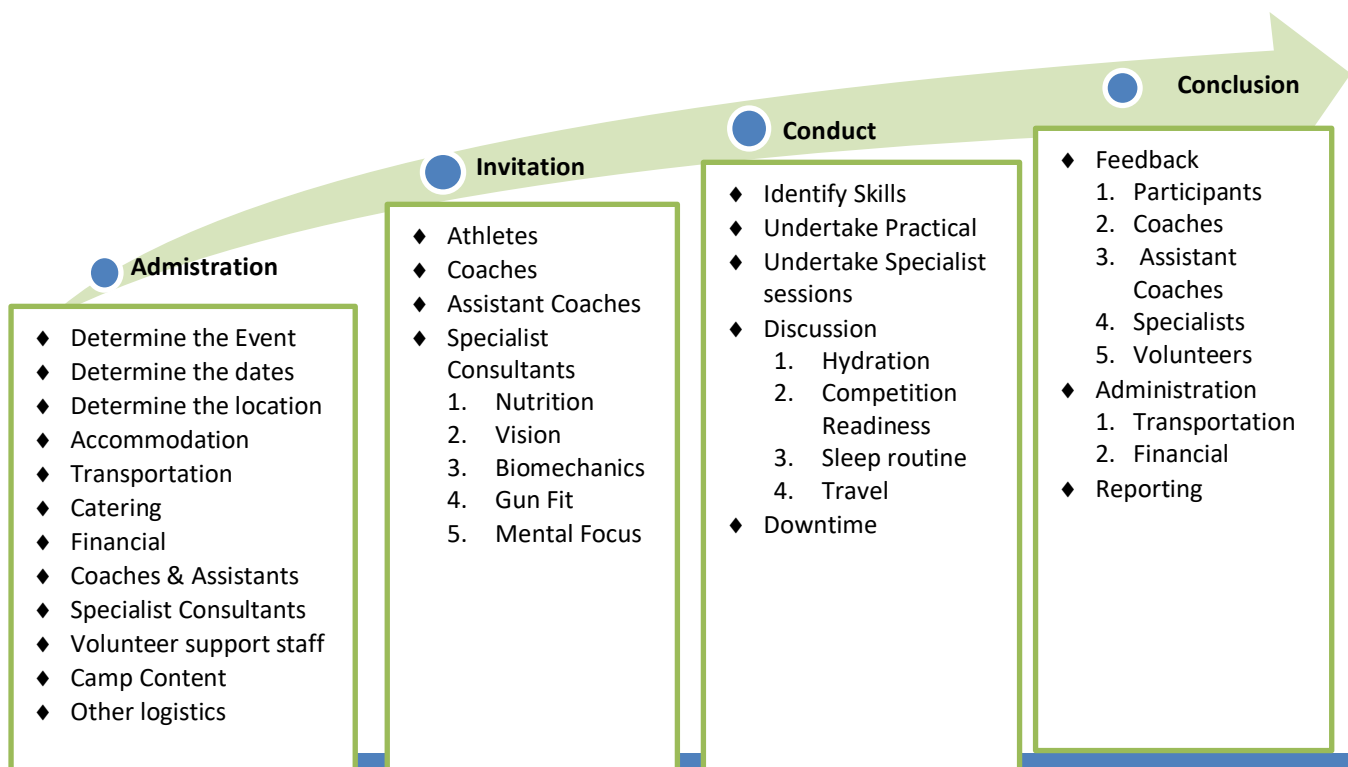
Admistration

- Determine the Event
- Determine the dates
- Determine the location
- Accommodation
- Transportation
- Catering
- Financial
- Coaches & Assistants
- Specialist Consultants
- Volunteer support staff
- Camp Content
- Other logistics

Invitation

- Athletes
- Coaches
- Assistant Coaches
- Specialist Consultants
1. Nutrition
2. Vision
3. Biomechanics
4. Gun Fit
5. Mental Focus

Conduct

- Identify Skills
- Undertake Practical
- Undertake Specialist sessions
- Discussion
1. Hydration
2. Competition Readiness
3. Sleep routine
4. Travel
- Downtime

Conclusion

- Feedback
1. Participants
2. Coaches
3. Assistant Coaches
4. Specialists
5. Volunteers
- Administration
1. Transportation
2. Financial
- Reporting